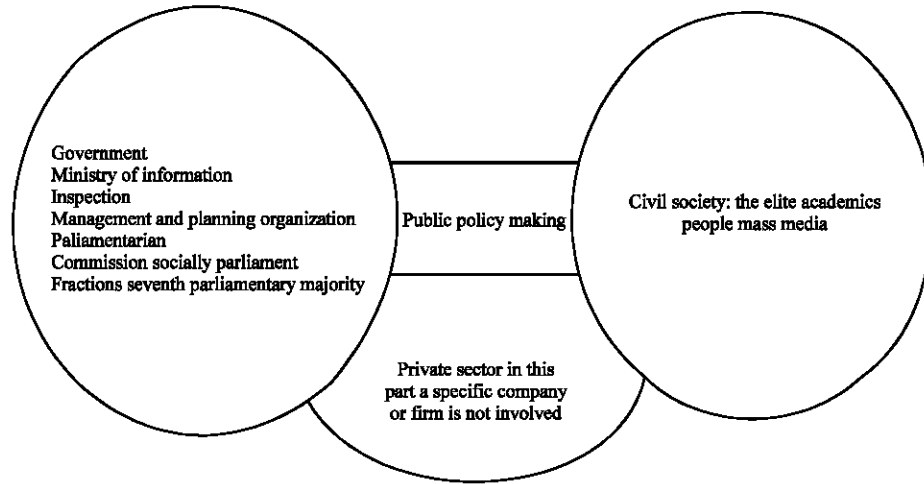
Government
Ministry of information
Inspection
Management and planning organization
Paliamentarian
Commission socially parliament
Fractions seventh parliamentary majority

Public policy making

Civil society: the elite academics people mass media

Private sector in this part a specific company or firm is not involved